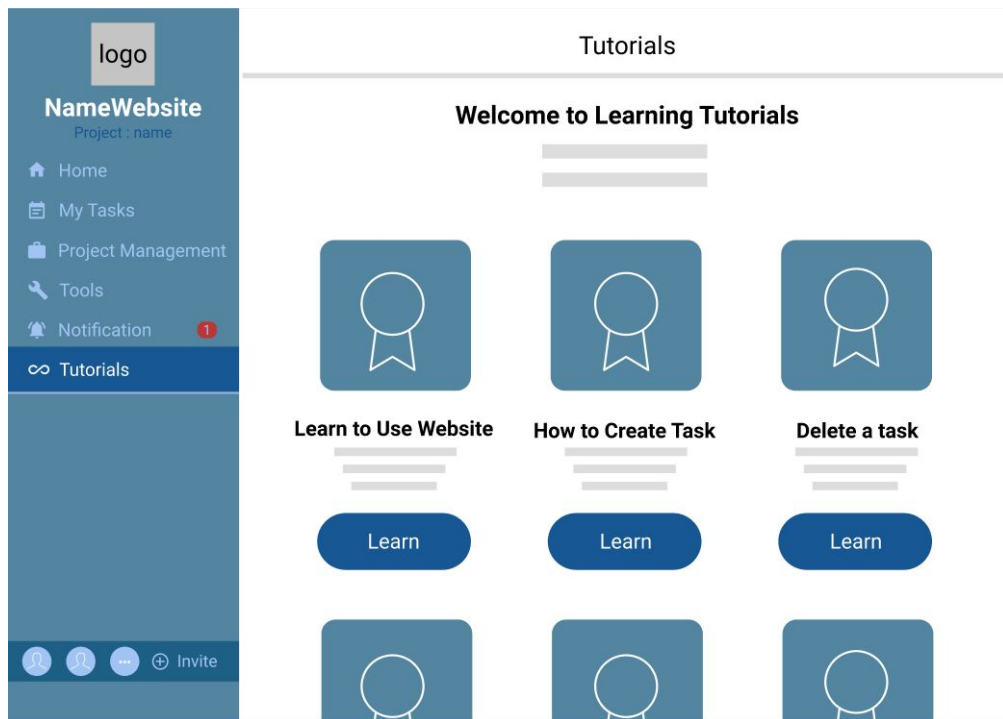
logo
NameWebsite
Project : name
Home
My Tasks
Project Management
Tools
Notification 1
Tutorials
Invite

Tutorials

Welcome to Learning Tutorials

Learn to Use Website
Learn

How to Create Task
Learn

Delete a task
Learn